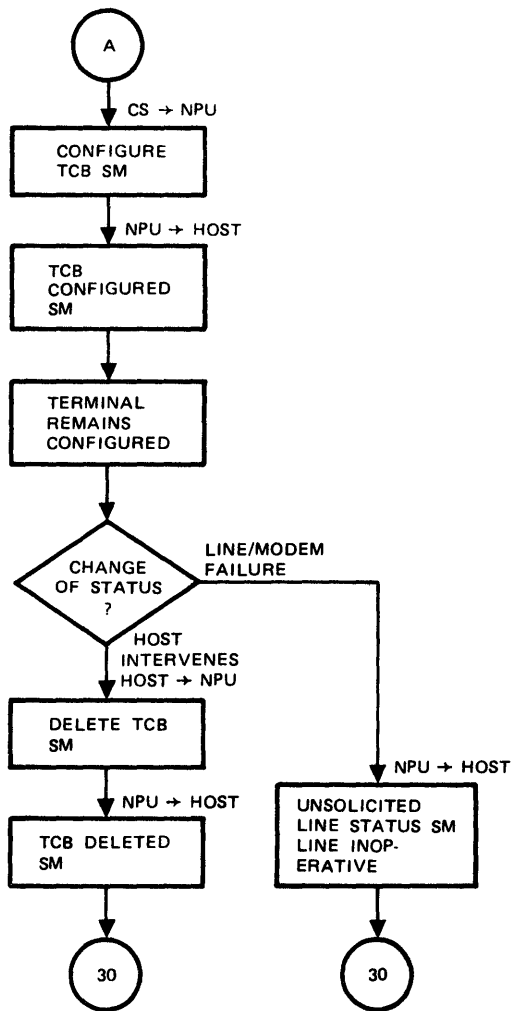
A

CS → NPU

CONFIGURE TCB SM

NPU → HOST

TCB CONFIGURED SM

TERMINAL REMAINS CONFIGURED

CHANGE OF STATUS ?

LINE/MODEM FAILURE

HOST INTERVENES HOST → NPU

DELETE TCB SM

NPU → HOST

TCB DELETED SM

30

NPU → HOST

UNSOLICITED LINE STATUS SM LINE INOPERATIVE

30